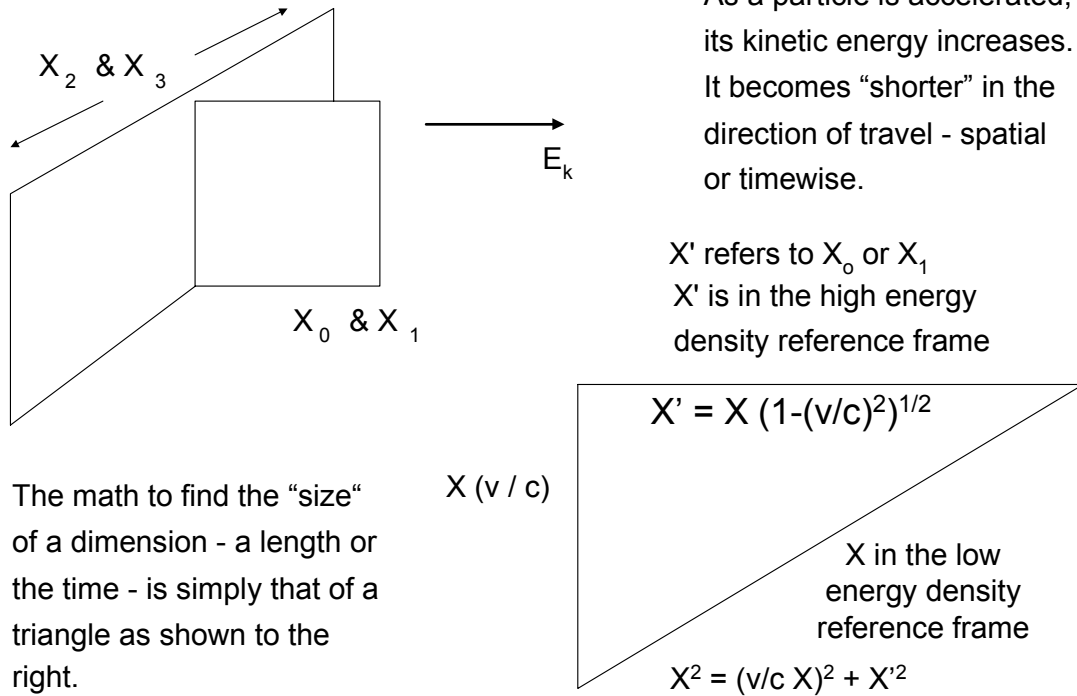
$X_2$ & $X_3$

$E_k$

$X_0$ & $X_1$

As a particle is accelerated, its kinetic energy increases. It becomes “shorter” in the direction of travel - spatial or timewise.

X' refers to $X_o$ or $X_1$
X' is in the high energy density reference frame

$X' = X (1-(v/c)^2)^{1/2}$

X (v / c)

X in the low energy density reference frame

$X^2 = (v/c\ X)^2 + X'^2$

The math to find the “size“ of a dimension - a length or the time - is simply that of a triangle as shown to the right.